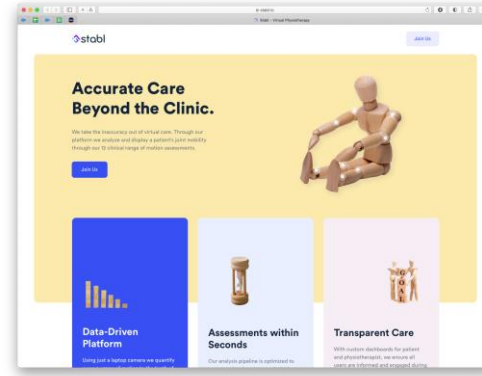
Stabl - Virtual Physiotherapy

stabl

Join Us

Accurate Care Beyond the Clinic.

We take the inaccuracy out of virtual care. Through our platform we analyze and display a patient's joint mobility through our 12 clinical range of motion assessments.

Join Us

Data-Driven Platform

Using just a laptop camera we quantify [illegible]

Assessments within Seconds

Our analysis pipeline is optimized to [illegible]

Transparent Care

With custom dashboards for patient and physiotherapist, we ensure all users are informed and engaged during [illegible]